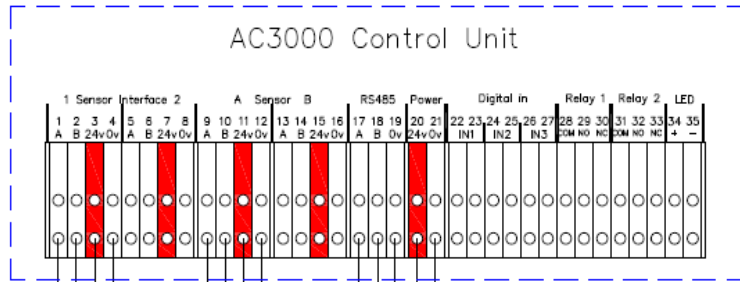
AC3000 Control Unit

1 Sensor Interface 2
1 A
2 B
3 24v
4 0v
5 A
6 B
7 24v
8 0v

A Sensor B
9 A
10 B
11 24v
12 0v
13 A
14 B
15 24v
16 0v

RS485
17 A
18 B
19 0v

Power
20 24v
21 0v

Digital in
22 23 IN1
24 25 IN2
26 27 IN3

Relay 1
28 COM
29 NO
30 NC

Relay 2
31 COM
32 NO
33 NC

LED
34 +
35 −